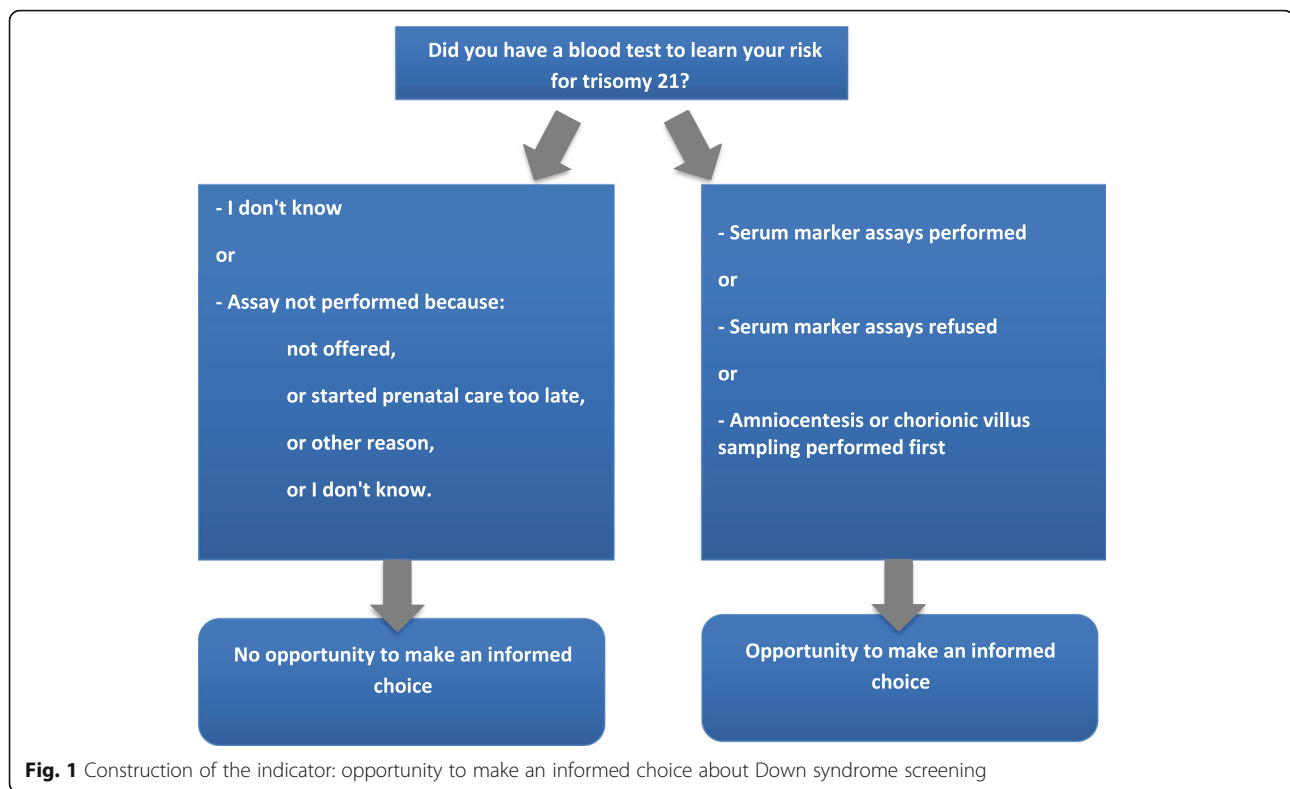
Did you have a blood test to learn your risk for trisomy 21?

- I don't know

or

- Assay not performed because:

not offered,

or started prenatal care too late,

or other reason,

or I don't know.

- Serum marker assays performed

or

- Serum marker assays refused

or

- Amniocentesis or chorionic villus sampling performed first

No opportunity to make an informed choice

Opportunity to make an informed choice

**Fig. 1** Construction of the indicator: opportunity to make an informed choice about Down syndrome screening